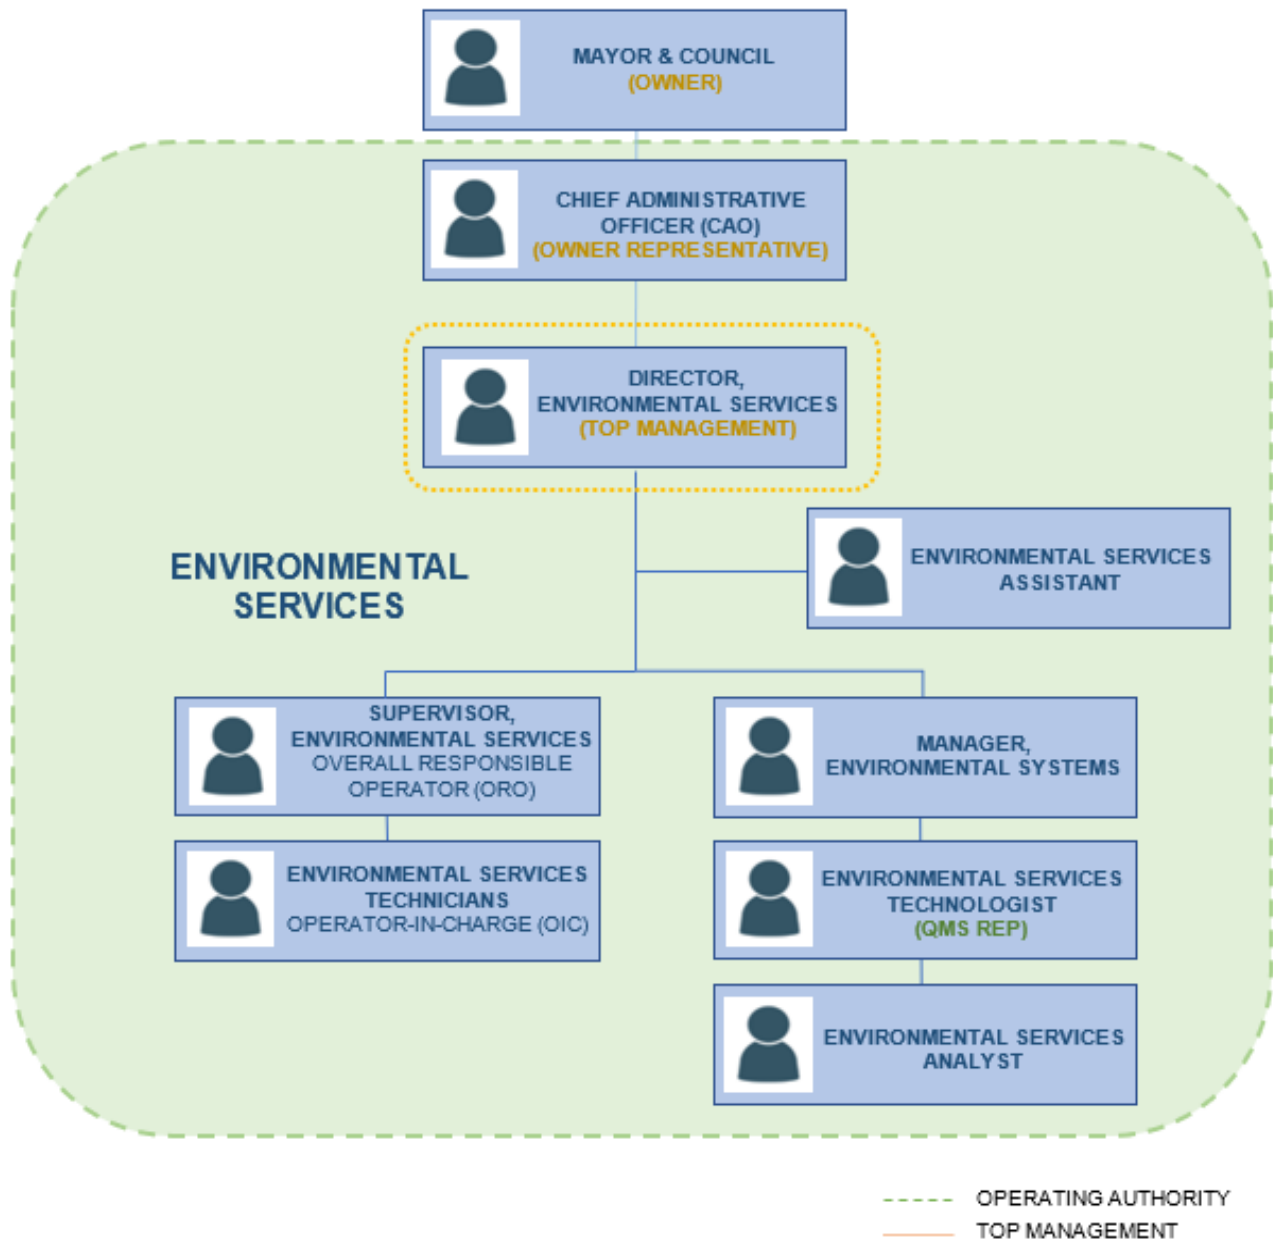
MAYOR & COUNCIL
(OWNER)

CHIEF ADMINISTRATIVE OFFICER (CAO)
(OWNER REPRESENTATIVE)

DIRECTOR, ENVIRONMENTAL SERVICES
(TOP MANAGEMENT)

ENVIRONMENTAL SERVICES

ENVIRONMENTAL SERVICES ASSISTANT

SUPERVISOR, ENVIRONMENTAL SERVICES
OVERALL RESPONSIBLE OPERATOR (ORO)

ENVIRONMENTAL SERVICES TECHNICIANS
OPERATOR-IN-CHARGE (OIC)

MANAGER, ENVIRONMENTAL SYSTEMS

ENVIRONMENTAL SERVICES TECHNOLOGIST
(QMS REP)

ENVIRONMENTAL SERVICES ANALYST

OPERATING AUTHORITY
TOP MANAGEMENT